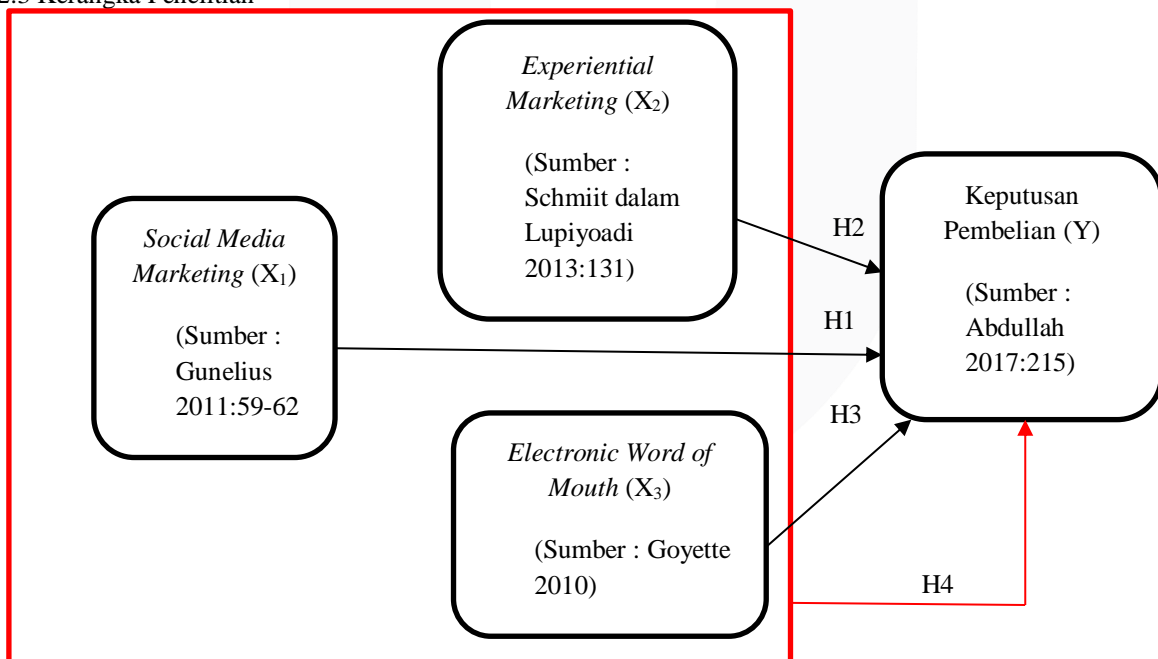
2.5 Kerangka Penelitian

Experiential Marketing ($X_2$)

(Sumber : Schmiit dalam Lupiyoadi 2013:131)

Social Media Marketing ($X_1$)

(Sumber : Gunelius 2011:59-62

Electronic Word of Mouth ($X_3$)

(Sumber : Goyette 2010)

Keputusan Pembelian (Y)

(Sumber : Abdullah 2017:215)

H2

H1

H3

H4